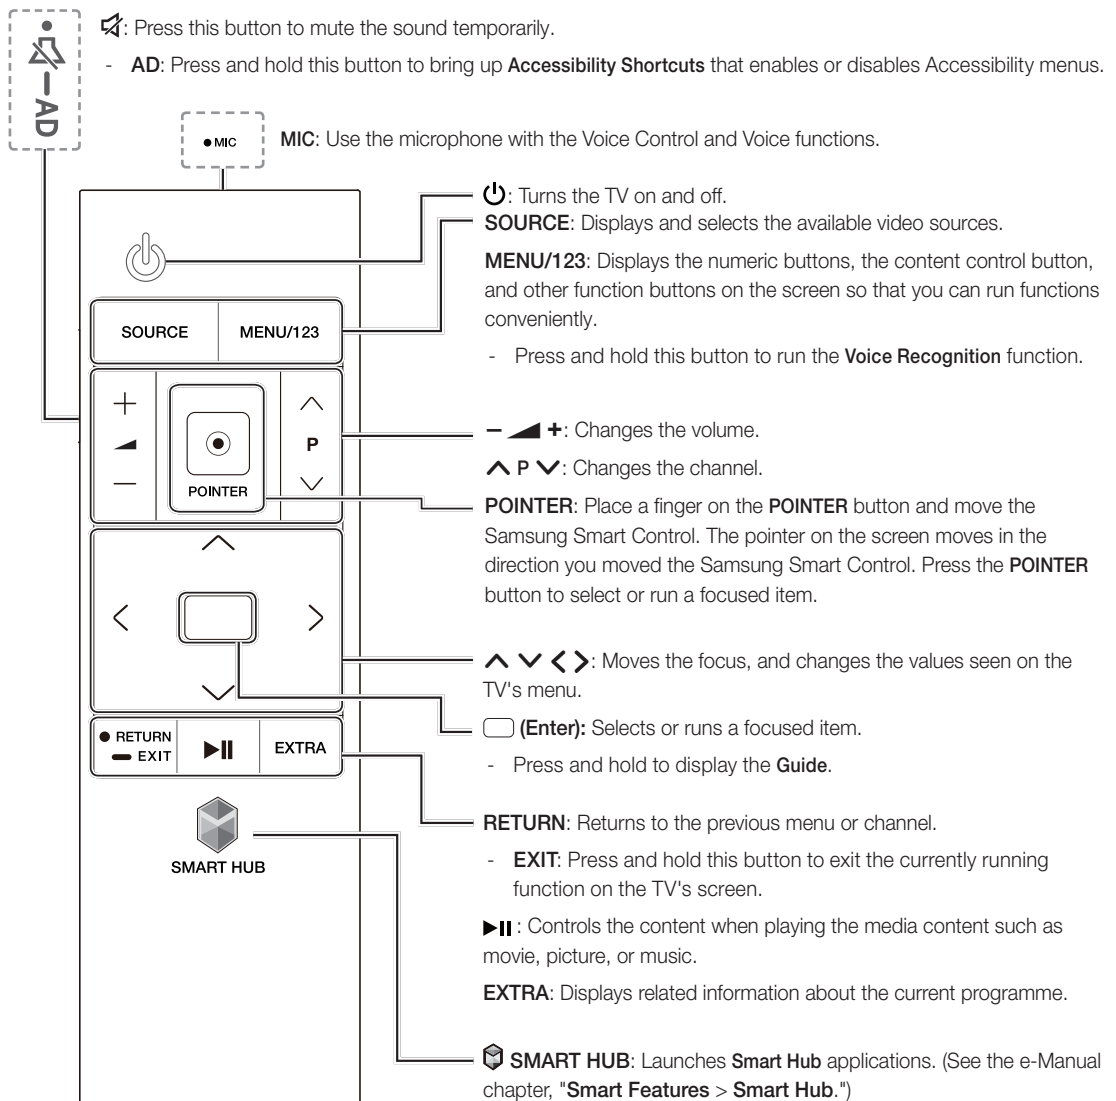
• ▬ AD

: Press this button to mute the sound temporarily.

- AD: Press and hold this button to bring up Accessibility Shortcuts that enables or disables Accessibility menus.

● MIC

MIC: Use the microphone with the Voice Control and Voice functions.

SOURCE

MENU/123

+

P

—

POINTER

● RETURN
▬ EXIT

▶II

EXTRA

SMART HUB

: Turns the TV on and off.

SOURCE: Displays and selects the available video sources.

MENU/123: Displays the numeric buttons, the content control button, and other function buttons on the screen so that you can run functions conveniently.

- Press and hold this button to run the Voice Recognition function.

− +: Changes the volume.

P : Changes the channel.

POINTER: Place a finger on the POINTER button and move the Samsung Smart Control. The pointer on the screen moves in the direction you moved the Samsung Smart Control. Press the POINTER button to select or run a focused item.

: Moves the focus, and changes the values seen on the TV's menu.

(Enter): Selects or runs a focused item.

- Press and hold to display the Guide.

RETURN: Returns to the previous menu or channel.

- EXIT: Press and hold this button to exit the currently running function on the TV's screen.

▶II : Controls the content when playing the media content such as movie, picture, or music.

EXTRA: Displays related information about the current programme.

SMART HUB: Launches Smart Hub applications. (See the e-Manual chapter, "Smart Features > Smart Hub.")